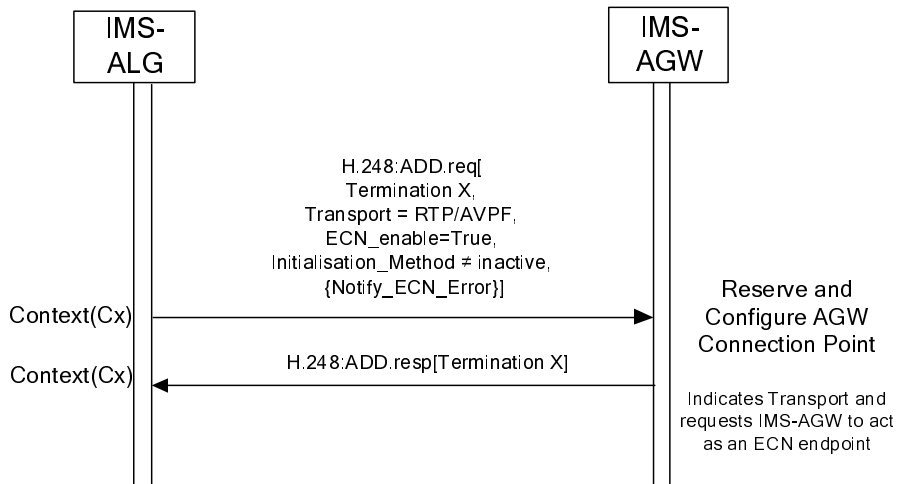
IMS-ALG

IMS-AGW

H.248:ADD.req[
Termination X,
Transport = RTP/AVPF,
ECN_enable=True,
Initialisation_Method ≠ inactive,
{Notify_ECN_Error}]

Context(Cx)

Reserve and Configure AGW Connection Point

H.248:ADD.resp[Termination X]

Context(Cx)

Indicates Transport and requests IMS-AGW to act as an ECN endpoint